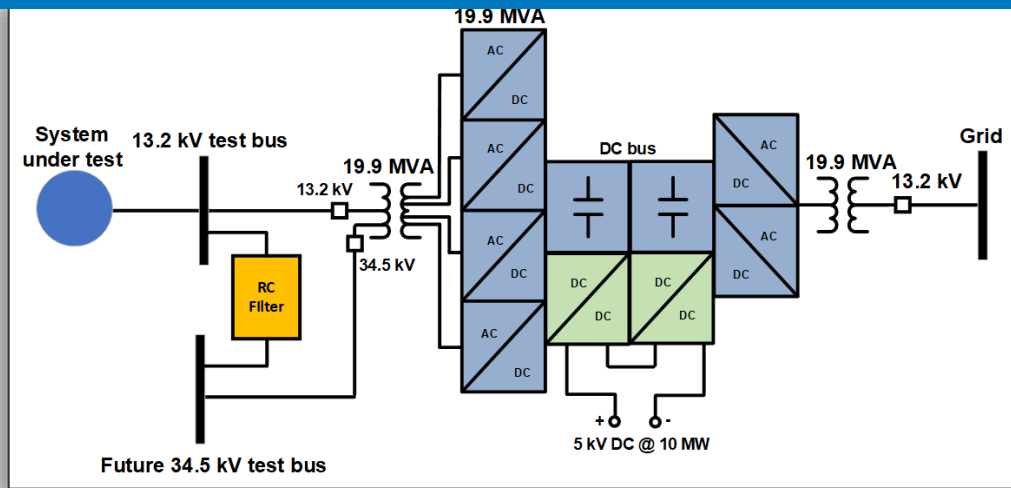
19.9 MVA

System under test

13.2 kV test bus

19.9 MVA

13.2 kV

34.5 kV

RC Filter

Future 34.5 kV test bus

AC
DC

AC
DC

AC
DC

AC
DC

DC bus

DC
DC

DC
DC

AC
DC

AC
DC

+
-
5 kV DC @ 10 MW

19.9 MVA

13.2 kV

Grid